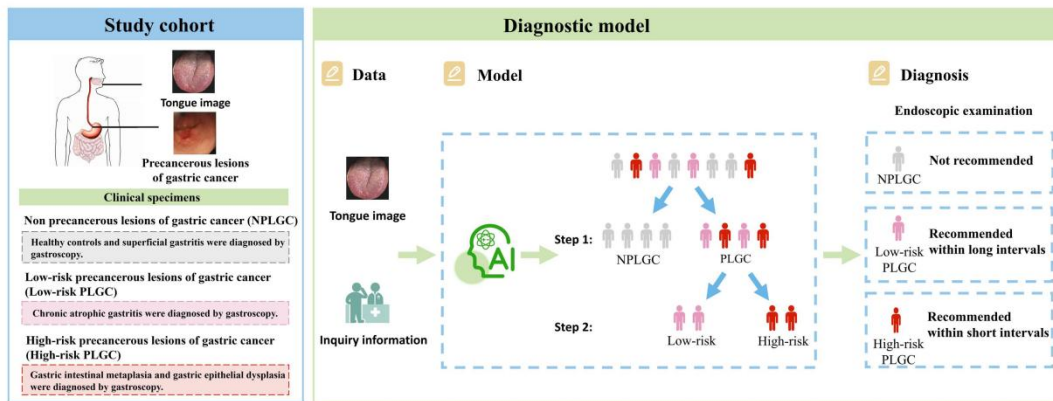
Study cohort

Tongue image

Precancerous lesions of gastric cancer

Clinical specimens

Non precancerous lesions of gastric cancer (NPLGC)

Healthy controls and superficial gastritis were diagnosed by gastroscopy.

Low-risk precancerous lesions of gastric cancer (Low-risk PLGC)

Chronic atrophic gastritis were diagnosed by gastroscopy.

High-risk precancerous lesions of gastric cancer (High-risk PLGC)

Gastric intestinal metaplasia and gastric epithelial dysplasia were diagnosed by gastroscopy.

Diagnostic model

Data

Model

Diagnosis

Endoscopic examination

Tongue image

Inquiry information

AI

Step 1:

NPLGC

PLGC

Step 2:

Low-risk

High-risk

NPLGC

Not recommended

Low-risk PLGC

Recommended within long intervals

High-risk PLGC

Recommended within short intervals